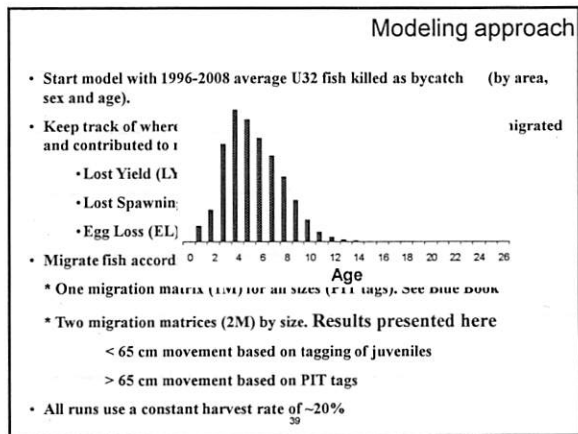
Modeling approach

• Start model with 1996-2008 average U32 fish killed as bycatch (by area, sex and age).

• Keep track of where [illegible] nigrated and contributed to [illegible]

• Lost Yield (LY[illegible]

• Lost Spawnin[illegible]

• Egg Loss (EL)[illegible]

0 2 4 6 8 10 12 14 16 18 20 22 24 26
Age

• Migrate fish accord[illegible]

* One migration matrix (1M) for all sizes (PIT tags). See Blue Book

* Two migration matrices (2M) by size. Results presented here

< 65 cm movement based on tagging of juveniles

> 65 cm movement based on PIT tags

• All runs use a constant harvest rate of ~20%

39